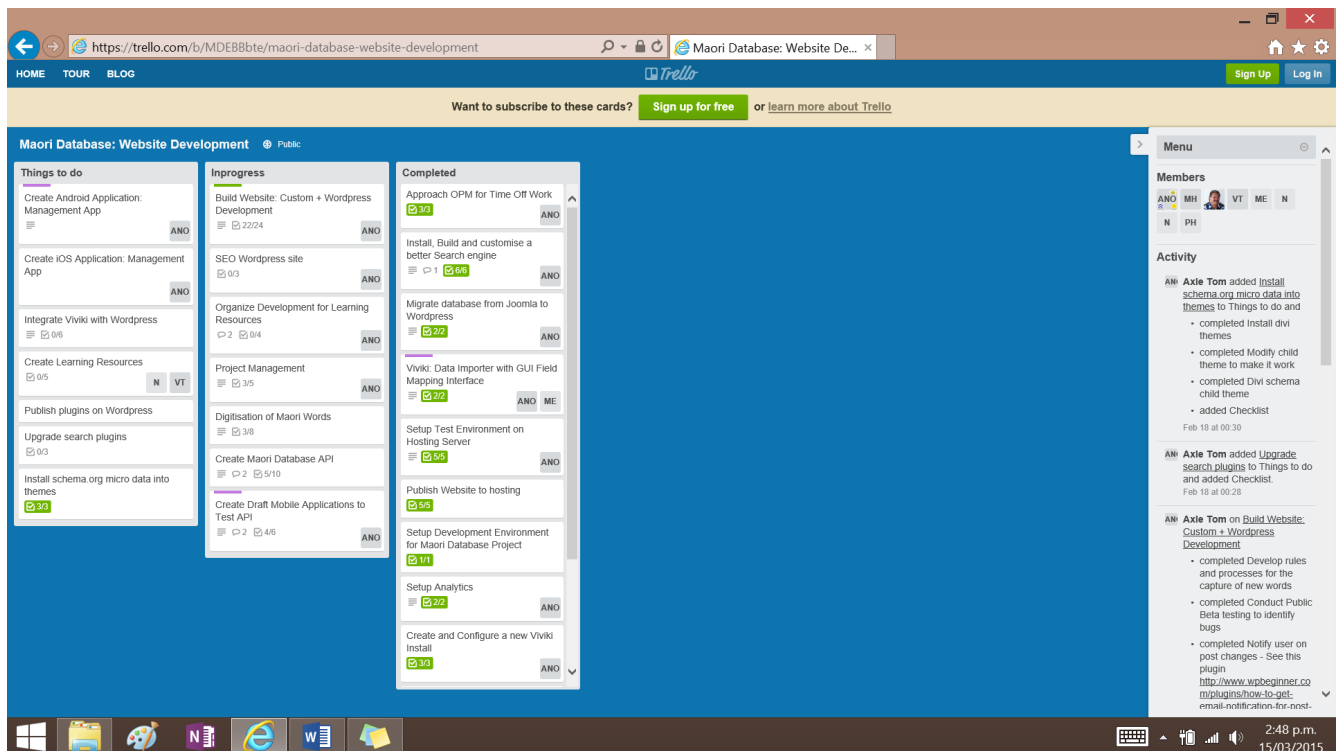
https://trello.com/b/MDEBBbte/maori-database-website-development

Maori Database: Website De... ×

HOME TOUR BLOG

Trello

Sign Up Log In

Want to subscribe to these cards? Sign up for free or learn more about Trello

Maori Database: Website Development Public

Things to do

Create Android Application: Management App
ANO

Create iOS Application: Management App
ANO

Integrate Viviki with Wordpress
0/6

Create Learning Resources
0/5
N VT

Publish plugins on Wordpress

Upgrade search plugins
0/3

Install schema.org micro data into themes
3/3

Inprogress

Build Website: Custom + Wordpress Development
22/24
ANO

SEO Wordpress site
0/3
ANO

Organize Development for Learning Resources
2 0/4
ANO

Project Management
3/5
ANO

Digitisation of Maori Words
3/8

Create Maori Database API
2 5/10

Create Draft Mobile Applications to Test API
2 4/6
ANO

Completed

Approach OPM for Time Off Work
3/3
ANO

Install, Build and customise a better Search engine
1 6/6
ANO

Migrate database from Joomla to Wordpress
2/2
ANO

Viviki: Data Importer with GUI Field Mapping Interface
2/2
ANO ME

Setup Test Environment on Hosting Server
5/5
ANO

Publish Website to hosting
5/5

Setup Development Environment for Maori Database Project
1/1

Setup Analytics
2/2
ANO

Create and Configure a new Viviki Install
3/3
ANO

Menu

Members
ANO MH VT ME N
N PH

Activity

Axle Tom added Install schema.org micro data into themes to Things to do and
• completed Install divi themes
• completed Modify child theme to make it work
• completed Divi schema child theme
• added Checklist
Feb 18 at 00:30

Axle Tom added Upgrade search plugins to Things to do and added Checklist.
Feb 18 at 00:28

Axle Tom on Build Website: Custom + Wordpress Development
• completed Develop rules and processes for the capture of new words
• completed Conduct Public Beta testing to identify bugs
• completed Notify user on post changes - See this plugin http://www.wpbeginner.com/plugins/how-to-get-email-notification-for-post-

2:48 p.m.
15/03/2015